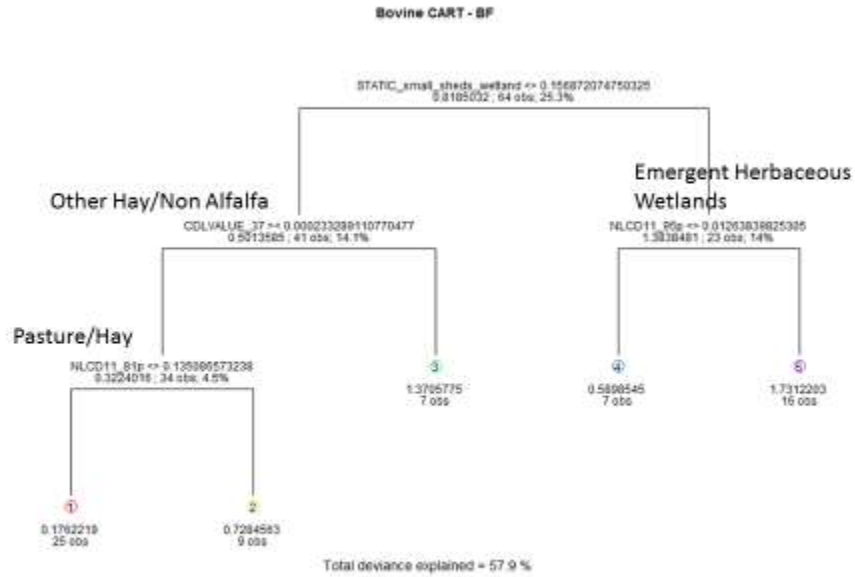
Bovine CART - BF

STATIC_small_sheds_wetland <> 0.156872074750326
0.8185032 ; 64 obs; 25.3%

Other Hay/Non Alfalfa

CDLVALUE_37 >= 0.000233289110770477
0.5013585 ; 41 obs; 14.1%

Emergent Herbaceous Wetlands

NLCD11_95p <> 0.01263839825305
1.3838481 ; 23 obs; 14%

Pasture/Hay

NLCD11_81p <> 0.135086573238
0.3224016 ; 34 obs; 4.5%

3
1.3705775
7 obs

4
0.5898545
7 obs

5
1.7312203
16 obs

1
0.1762219
25 obs

2
0.7284563
9 obs

Total deviance explained = 57.9 %